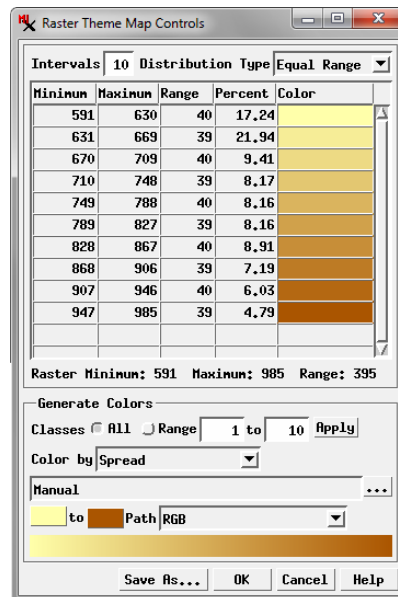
Raster Theme Map Controls

Intervals 10 Distribution Type Equal Range

| Minimum | Maximum | Range | Percent | Color |
|---|---|---|---|---|
| 591 | 630 | 40 | 17.24 | |
| 631 | 669 | 39 | 21.94 | |
| 670 | 709 | 40 | 9.41 | |
| 710 | 748 | 39 | 8.17 | |
| 749 | 788 | 40 | 8.16 | |
| 789 | 827 | 39 | 8.16 | |
| 828 | 867 | 40 | 8.91 | |
| 868 | 906 | 39 | 7.19 | |
| 907 | 946 | 40 | 6.03 | |
| 947 | 985 | 39 | 4.79 | |

Raster Minimum: 591 Maximum: 985 Range: 395

Generate Colors
Classes All Range 1 to 10 Apply
Color by Spread
Manual ...
to Path RGB

Save As... OK Cancel Help